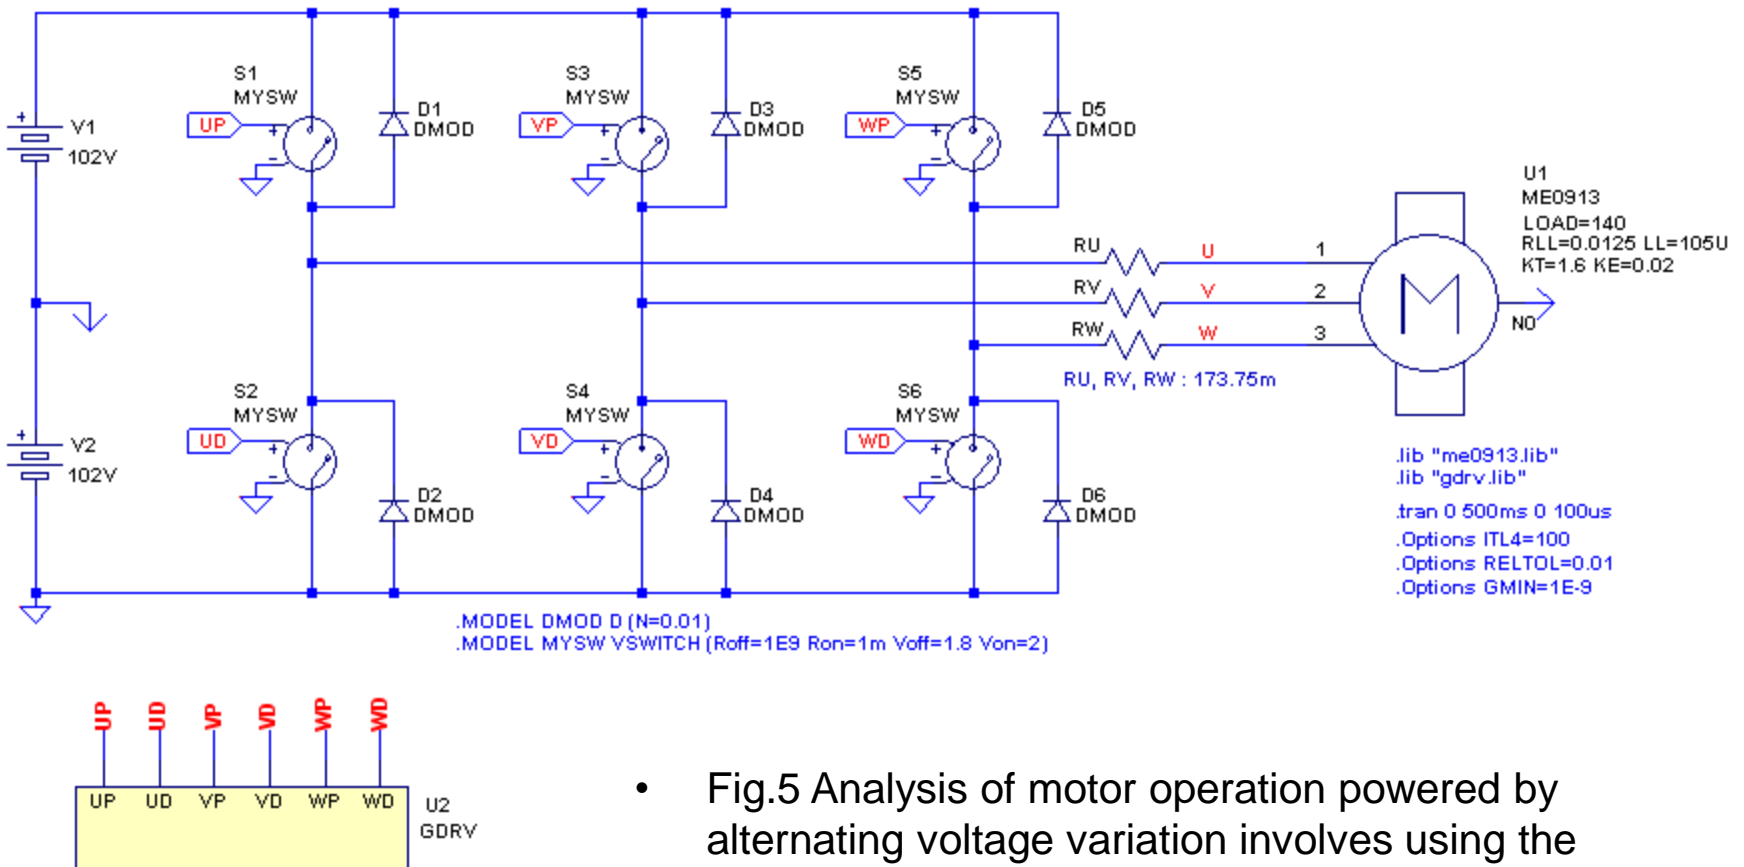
S1
MYSW
UP
D1
DMOD
S3
MYSW
VP
D3
DMOD
S5
MYSW
WP
D5
DMOD
V1
102V
U1
ME0913
LOAD=140
RLL=0.0125 LL=105U
KT=1.6 KE=0.02
RU
U
1
RV
V
2
RW
W
3
N0
RU, RV, RW : 173.75m
S2
MYSW
UD
D2
DMOD
S4
MYSW
VD
D4
DMOD
S6
MYSW
WD
D6
DMOD
V2
102V
.lib "me0913.lib"
.lib "gdrv.lib"
.tran 0 500ms 0 100us
.Options ITL4=100
.Options RELTOL=0.01
.Options GMIN=1E-9
.MODEL DMOD D (N=0.01)
.MODEL MYSW VSWITCH (Roff=1E9 Ron=1m Voff=1.8 Von=2)

UP UD VP VD WP WD
UP UD VP VD WP WD
U2
GDRV

• Fig.5 Analysis of motor operation powered by alternating voltage variation involves using the